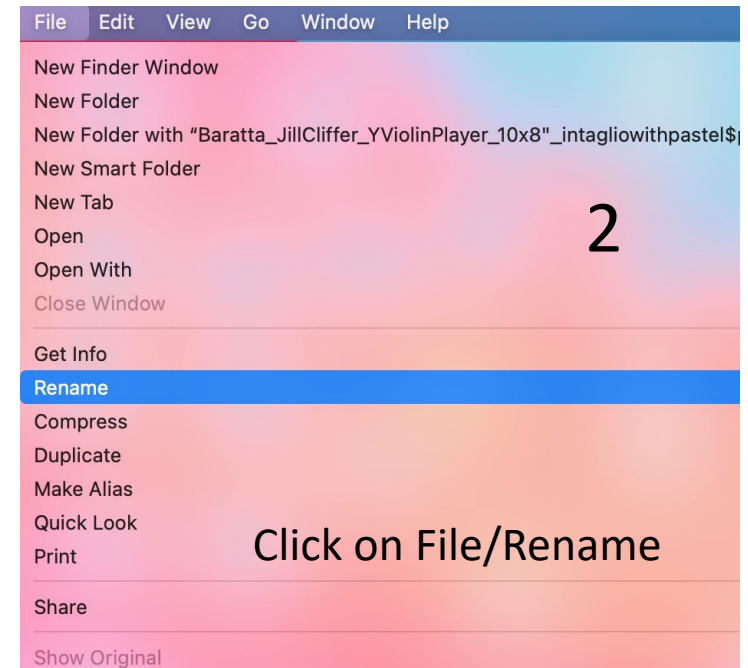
File Edit View Go Window Help

New Finder Window
New Folder
New Folder with “Baratta_JillCliffer_YViolinPlayer_10x8"_intagliowithpastel$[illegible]
New Smart Folder
New Tab
Open
Open With
Close Window

2

Get Info
Rename
Compress
Duplicate
Make Alias
Quick Look
Print

Click on File/Rename

Share

Show Original